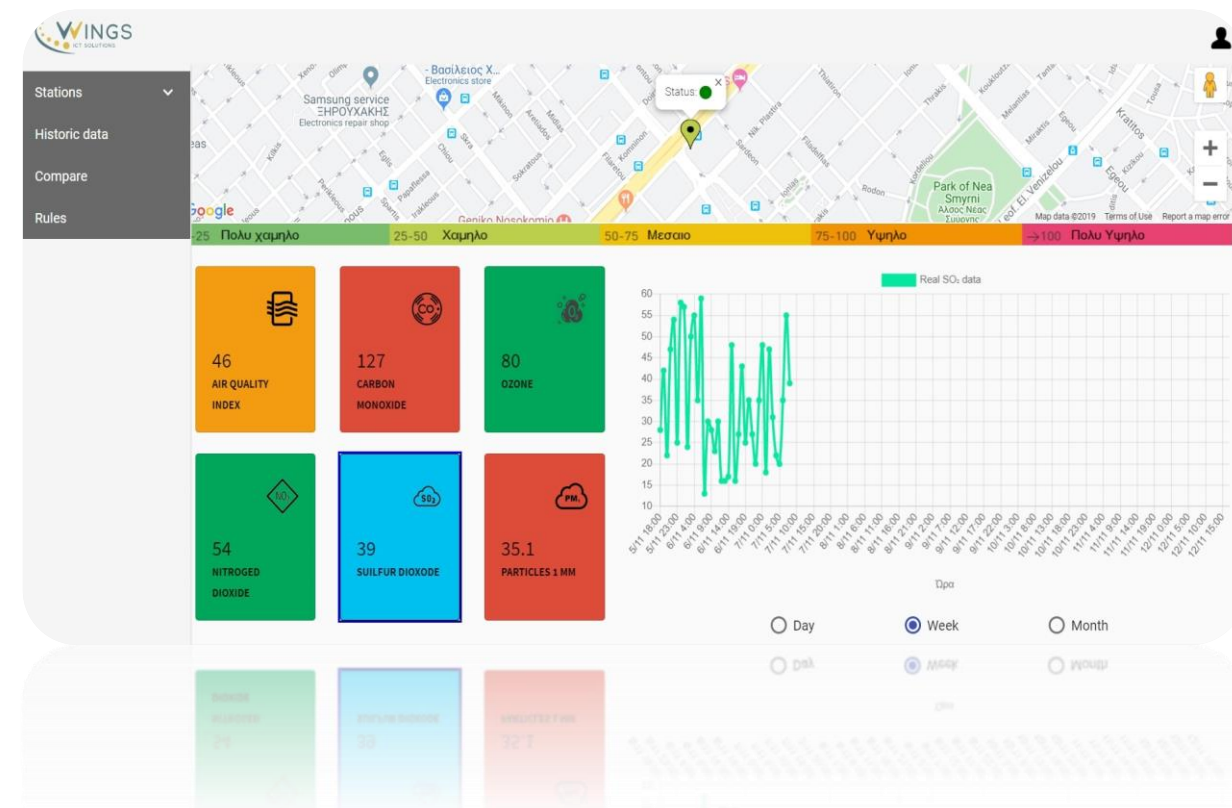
WINGS
ICT SOLUTIONS

Stations
Historic data
Compare
Rules

Βασίλειος Χ...
Electronics store
Samsung service ΞΗΡΟΥΧΑΚΗΣ
Electronics repair shop
Status:
Park of Nea Smyrni
Άλσος Νέας Σμύρνης
Geniko Nosokomio
Google
Map data ©2019 Terms of Use Report a map error

25 Πολυ χαμηλο
25-50 Χαμηλο
50-75 Μεσαιο
75-100 Υψηλο
>100 Πολυ Υψηλο

46
AIR QUALITY INDEX

127
CARBON MONOXIDE

80
OZONE

54
NITROGED DIOXIDE

39
SUILFUR DIOXODE

35.1
PARTICLES 1 MM

Real SO₂ data
60
55
50
45
40
35
30
25
20
15
10
5/11 18:00 5/11 23:00 6/11 4:00 6/11 9:00 6/11 14:00 6/11 19:00 7/11 0:00 7/11 5:00 7/11 10:00 7/11 15:00 7/11 20:00 8/11 1:00 8/11 6:00 8/11 11:00 8/11 16:00 8/11 21:00 9/11 2:00 9/11 7:00 9/11 12:00 9/11 17:00 9/11 22:00 10/11 3:00 10/11 8:00 10/11 13:00 10/11 18:00 10/11 23:00 11/11 4:00 11/11 9:00 11/11 14:00 11/11 19:00 12/11 0:00 12/11 5:00 12/11 10:00 12/11 15:00
Ώρα

Day
Week
Month